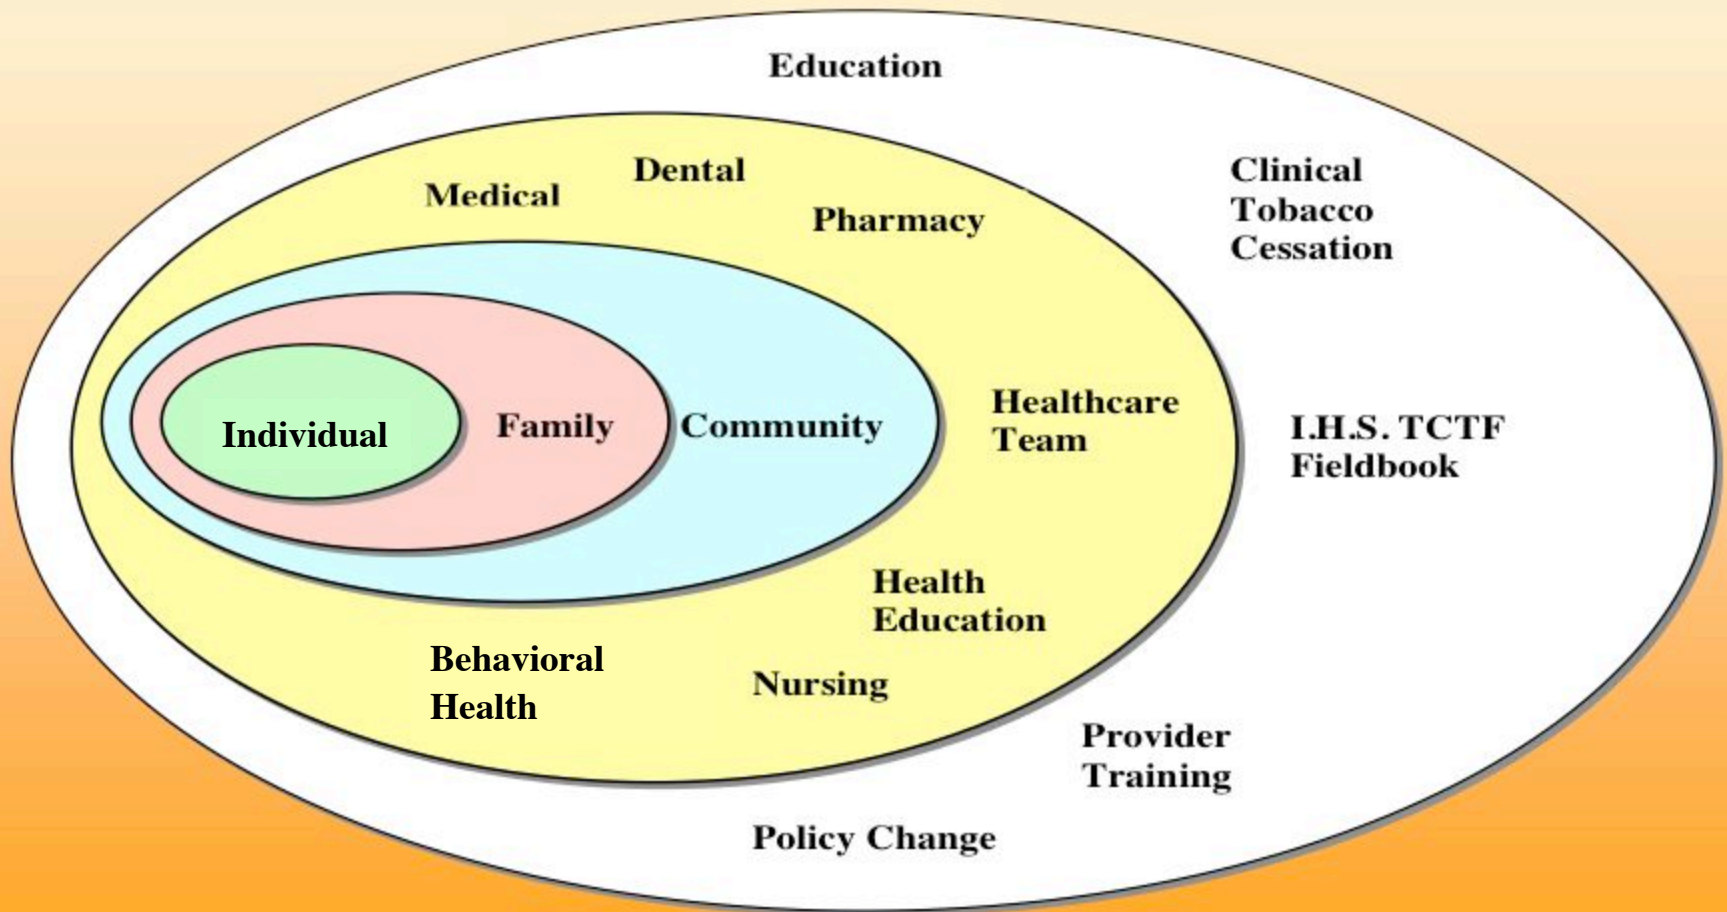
Education

Medical

Dental

Pharmacy

Clinical Tobacco Cessation

Individual

Family

Community

Healthcare Team

I.H.S. TCTF Fieldbook

Health Education

Behavioral Health

Nursing

Provider Training

Policy Change